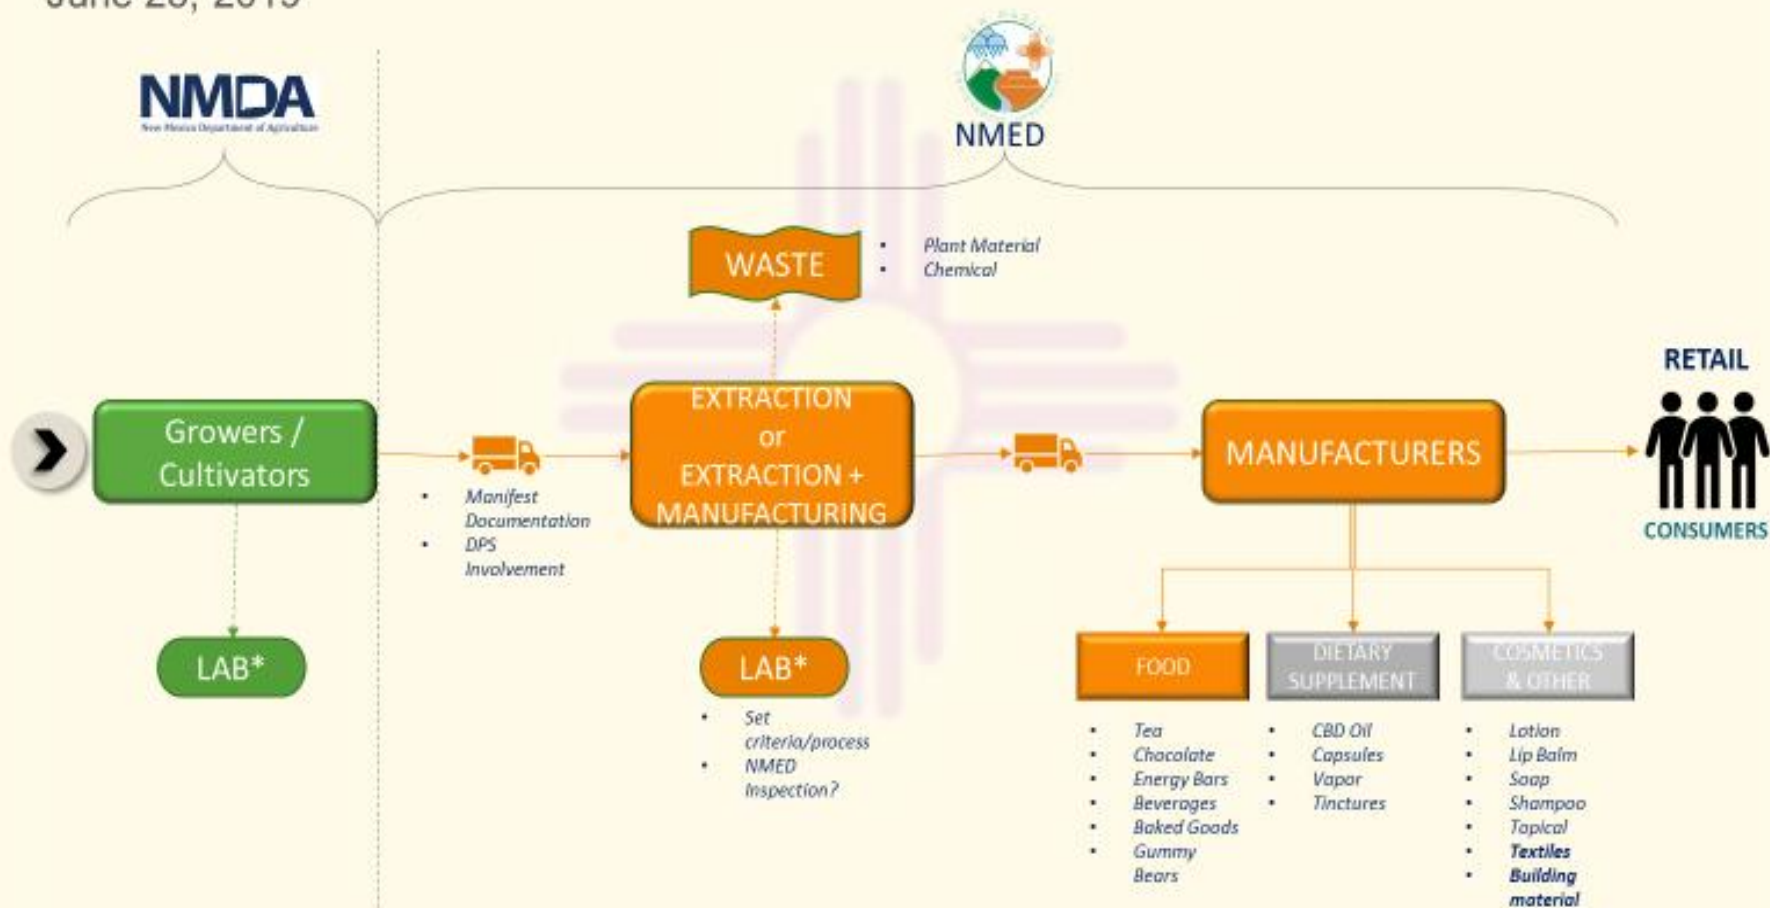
June 28, 2019

NMDA
New Mexico Department of Agriculture

NMED

WASTE
- Plant Material
- Chemical

Growers / Cultivators

- Manifest Documentation
- DPS Involvement

EXTRACTION or EXTRACTION + MANUFACTURING

MANUFACTURERS

RETAIL

CONSUMERS

LAB*

LAB*
- Set criteria/process
- NMED Inspection?

FOOD
- Tea
- Chocolate
- Energy Bars
- Beverages
- Baked Goods
- Gummy Bears

DIETARY SUPPLEMENT
- CBD Oil
- Capsules
- Vapor
- Tinctures

COSMETICS & OTHER
- Lotion
- Lip Balm
- Soap
- Shampoo
- Topical
- Textiles
- Building material